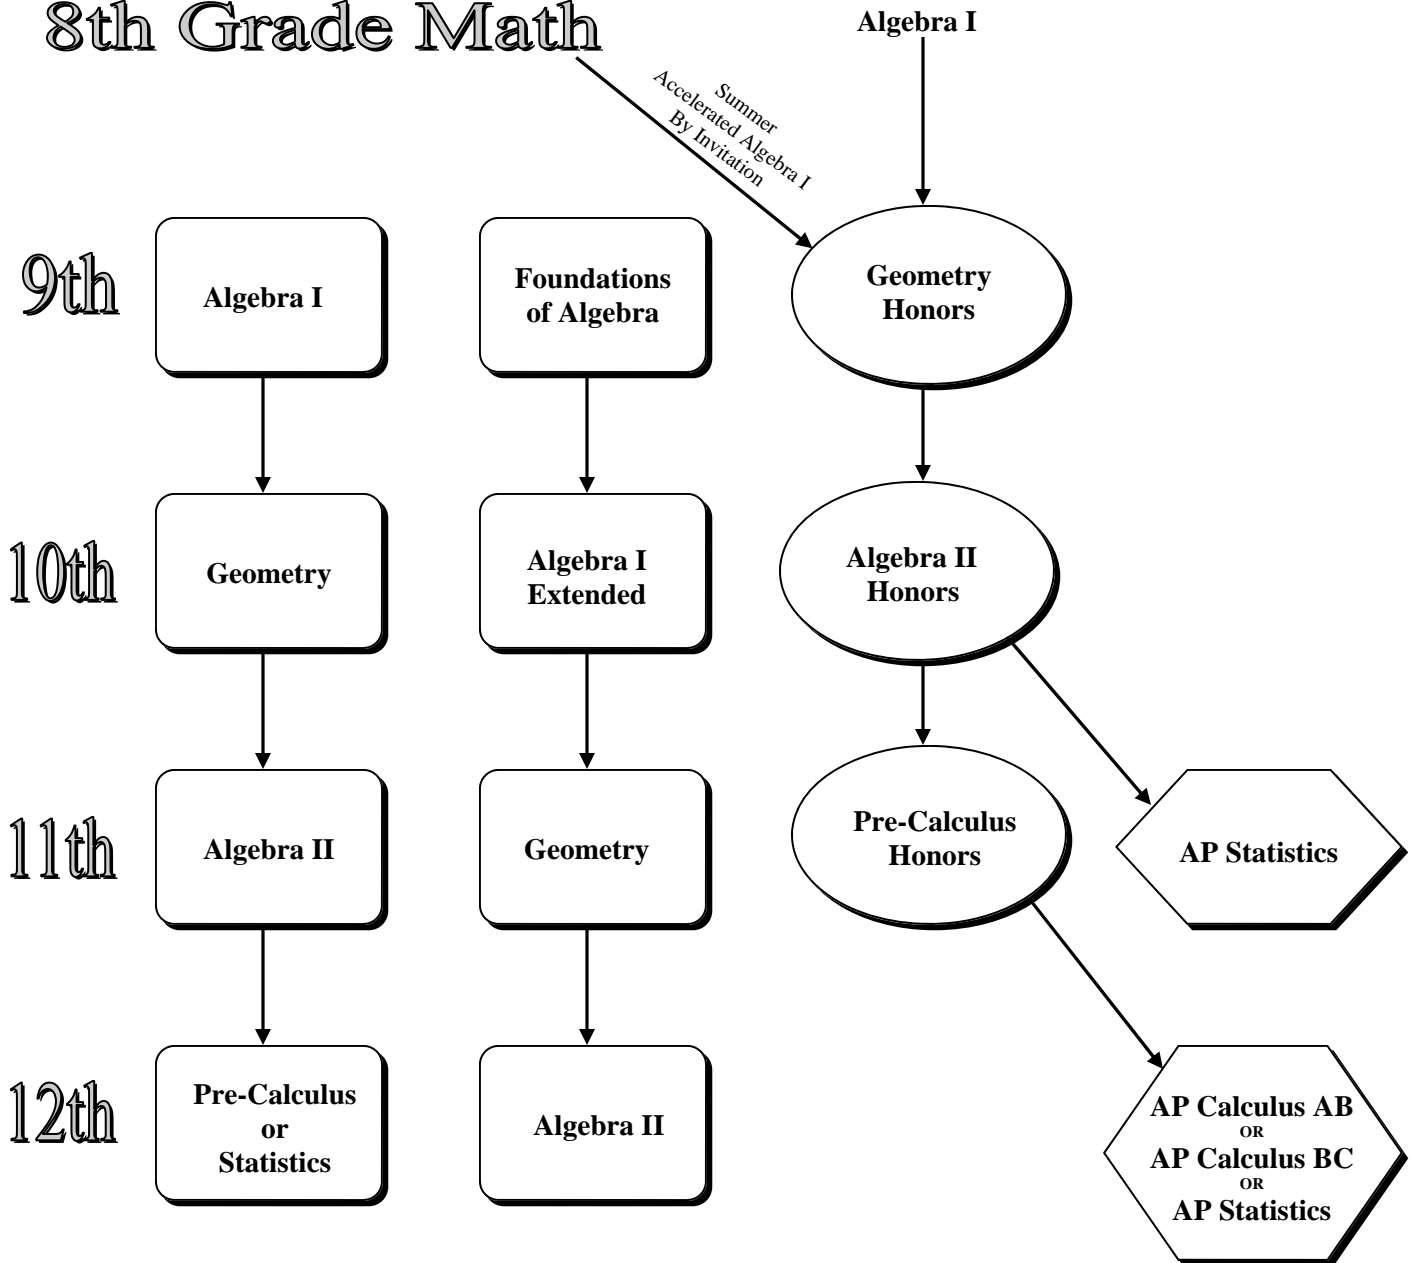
8th Grade Math

Algebra I

Summer
Accelerated Algebra I
By Invitation

9th

Algebra I

Foundations of Algebra

Geometry Honors

10th

Geometry

Algebra I Extended

Algebra II Honors

11th

Algebra II

Geometry

Pre-Calculus Honors

AP Statistics

12th

Pre-Calculus or Statistics

Algebra II

AP Calculus AB
OR
AP Calculus BC
OR
AP Statistics